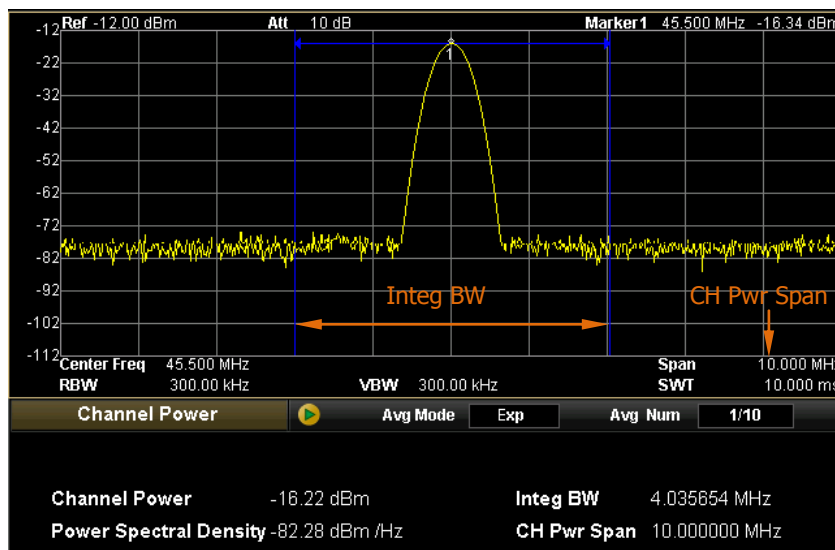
-12 Ref -12.00 dBm Att 10 dB Marker1 45.500 MHz -16.34 dBm

-22
-32
-42
-52
-62
-72
-82
-92
-102
-112

1

Integ BW

CH Pwr Span

Center Freq 45.500 MHz
RBW 300.00 kHz
VBW 300.00 kHz
Span 10.000 MH
SWT 10.000 ms

Channel Power
Avg Mode Exp
Avg Num 1/10

Channel Power -16.22 dBm
Power Spectral Density -82.28 dBm /Hz
Integ BW 4.035654 MHz
CH Pwr Span 10.000000 MHz